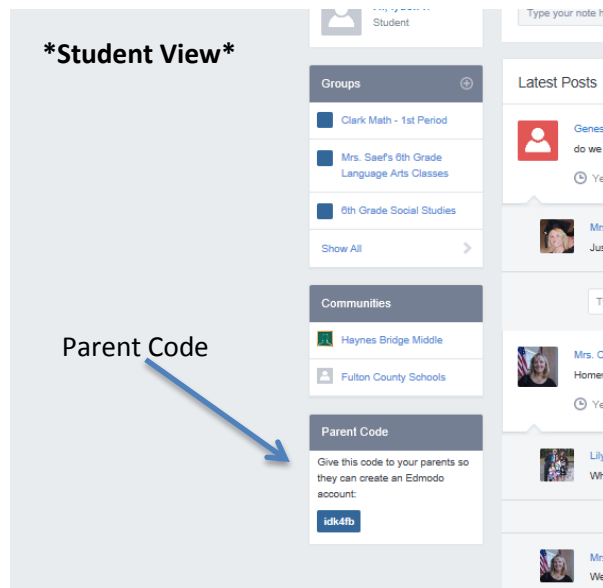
*Student View*

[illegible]
Student

Type your note h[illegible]

Groups

Clark Math - 1st Period

Mrs. Saef's 6th Grade Language Arts Classes

6th Grade Social Studies

Show All

Communities

Haynes Bridge Middle

Fulton County Schools

Parent Code

Parent Code

Give this code to your parents so they can create an Edmodo account:

idk4fb

Latest Posts

Genes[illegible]
do we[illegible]
Ye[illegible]

Mr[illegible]
Jus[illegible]

T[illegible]

Mrs. C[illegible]
Home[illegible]
Ye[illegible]

Lily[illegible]
Wh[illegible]

Mr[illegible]
We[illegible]